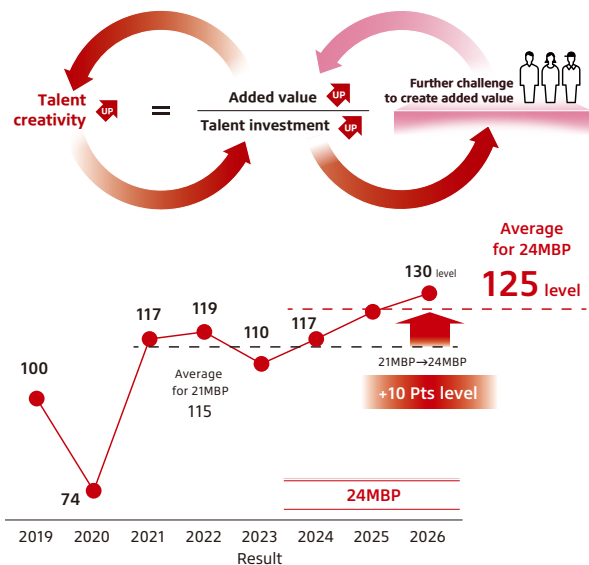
Talent creativity UP = Added value UP / Talent investment UP

Further challenge to create added value

Average for 24MBP
125 level

130 level

100

74

117

119

110

117

Average for 21MBP
115

21MBP→24MBP
+10 Pts level

24MBP

2019 2020 2021 2022 2023 2024 2025 2026
Result